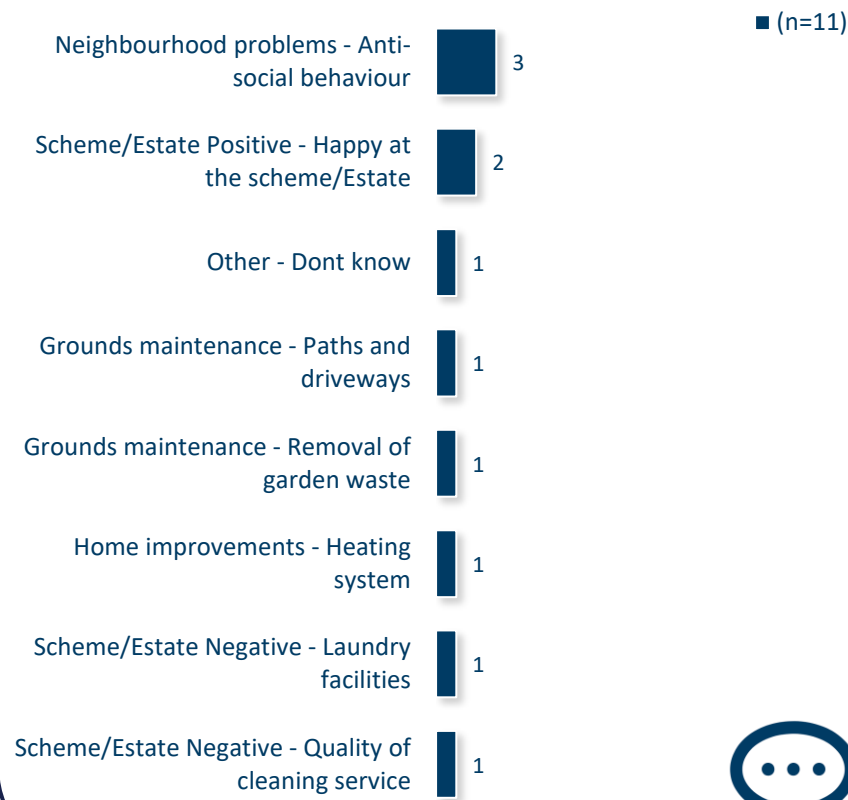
■ (n=11)

Neighbourhood problems - Anti-social behaviour 3

Scheme/Estate Positive - Happy at the scheme/Estate 2

Other - Dont know 1

Grounds maintenance - Paths and driveways 1

Grounds maintenance - Removal of garden waste 1

Home improvements - Heating system 1

Scheme/Estate Negative - Laundry facilities 1

Scheme/Estate Negative - Quality of cleaning service 1